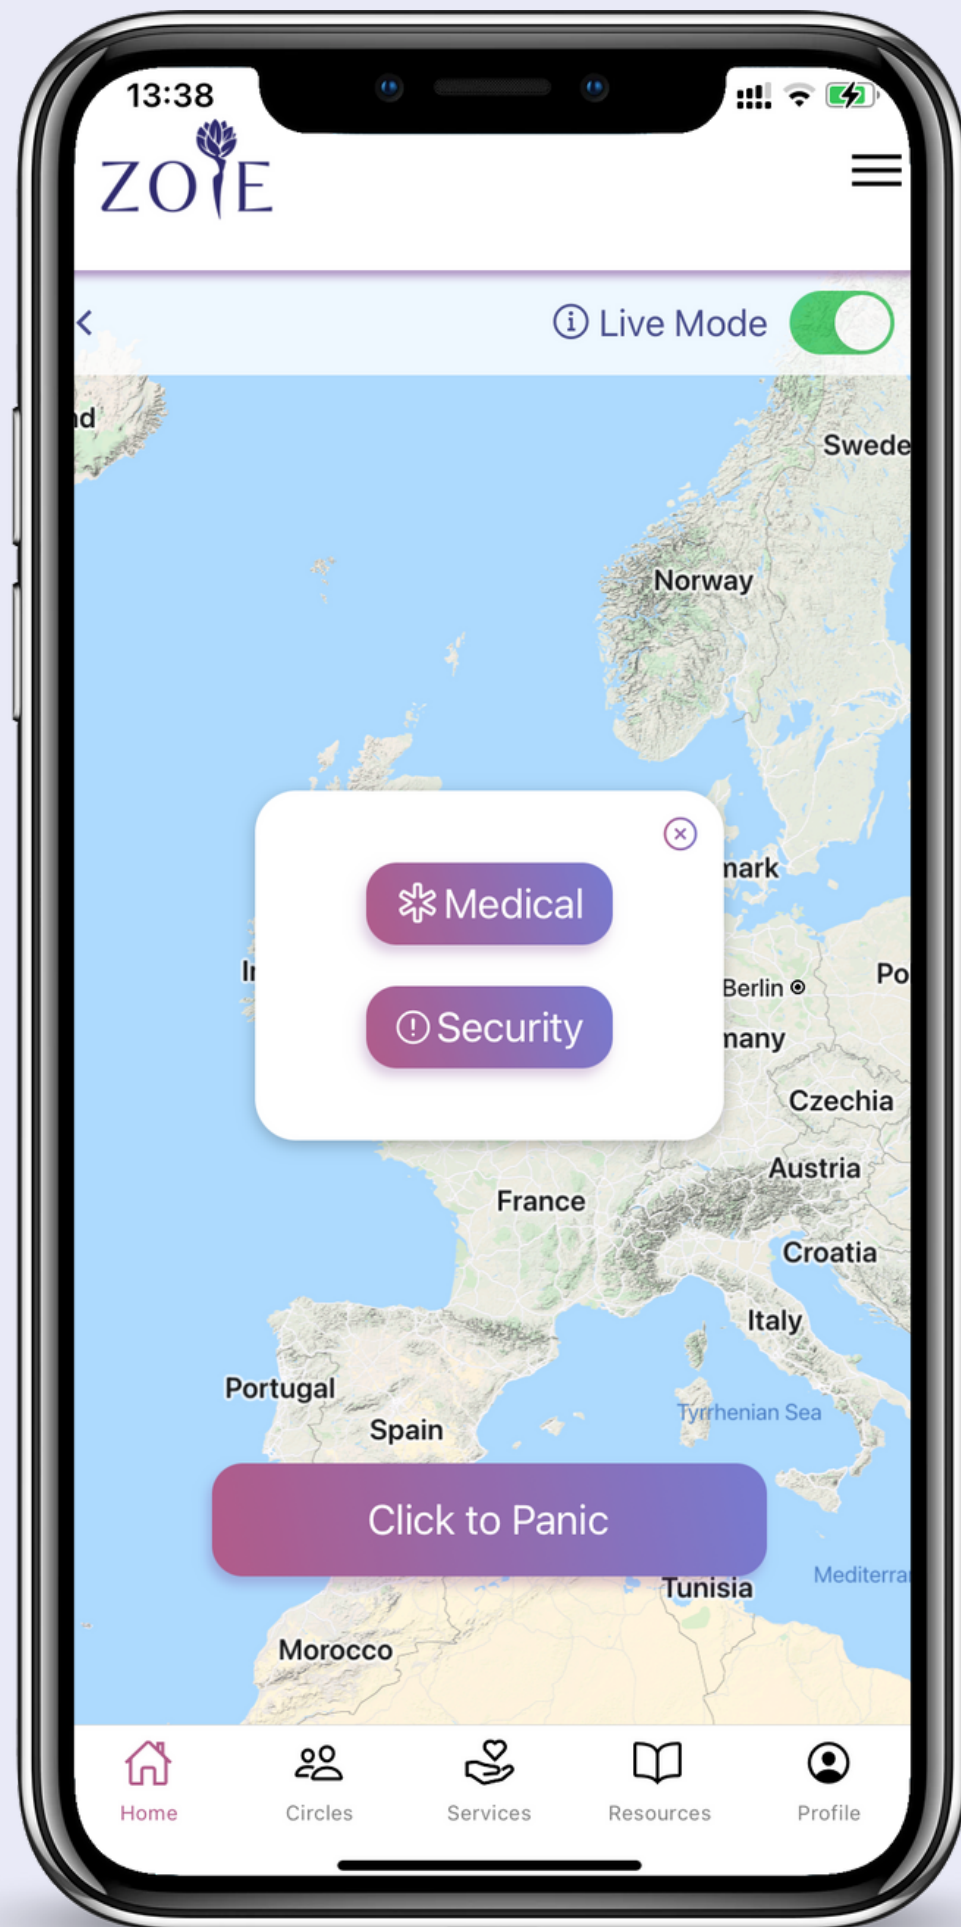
13:38

ZOIE

Live Mode

nd
Swede
Norway
nark
Ir
Berlin
Po
many
Czechia
Austria
France
Croatia
Italy
Portugal
Spain
Tyrrhenian Sea
Tunisia
Mediterra
Morocco

Medical
Security

Click to Panic

Home
Circles
Services
Resources
Profile